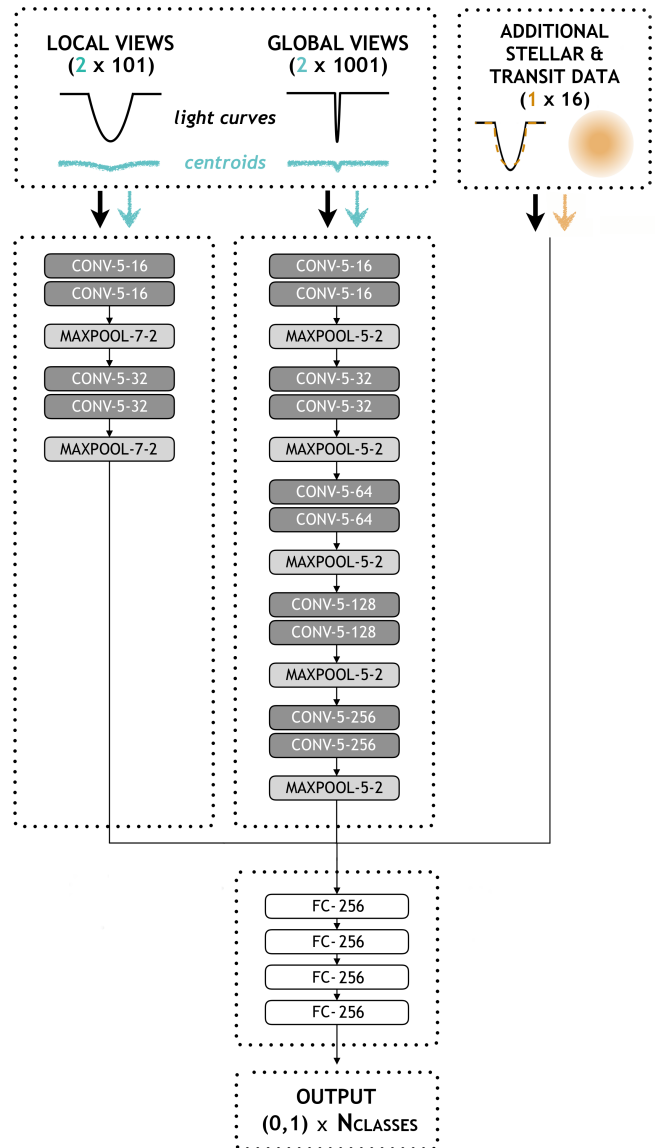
LOCAL VIEWS (2 x 101)

GLOBAL VIEWS (2 x 1001)

light curves

centroids

ADDITIONAL STELLAR & TRANSIT DATA (1 x 16)

CONV-5-16
CONV-5-16
MAXPOOL-7-2
CONV-5-32
CONV-5-32
MAXPOOL-7-2

CONV-5-16
CONV-5-16
MAXPOOL-5-2
CONV-5-32
CONV-5-32
MAXPOOL-5-2
CONV-5-64
CONV-5-64
MAXPOOL-5-2
CONV-5-128
CONV-5-128
MAXPOOL-5-2
CONV-5-256
CONV-5-256
MAXPOOL-5-2

FC- 256
FC- 256
FC- 256
FC- 256

OUTPUT
(0,1) x NCLASSES